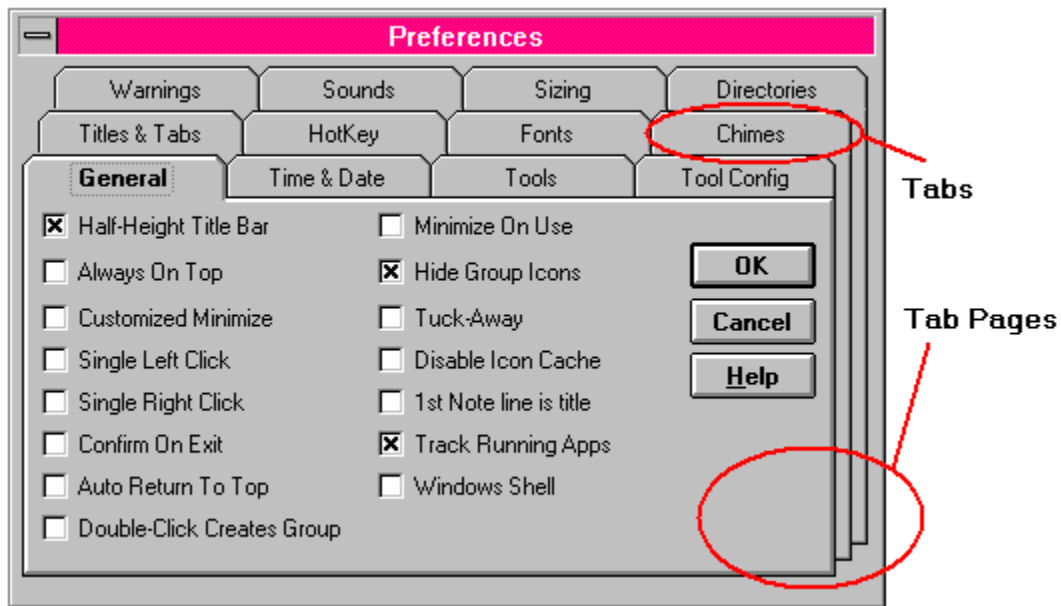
Preferences

Warnings
Sounds
Sizing
Directories
Titles & Tabs
HotKey
Fonts
Chimes
General
Time & Date
Tools
Tool Config

Tabs

☒ Half-Height Title Bar
☐ Always On Top
☐ Customized Minimize
☐ Single Left Click
☐ Single Right Click
☐ Confirm On Exit
☐ Auto Return To Top
☐ Double-Click Creates Group

☐ Minimize On Use
☒ Hide Group Icons
☐ Tuck-Away
☐ Disable Icon Cache
☐ 1st Note line is title
☒ Track Running Apps
☐ Windows Shell

OK
Cancel
Help

Tab Pages